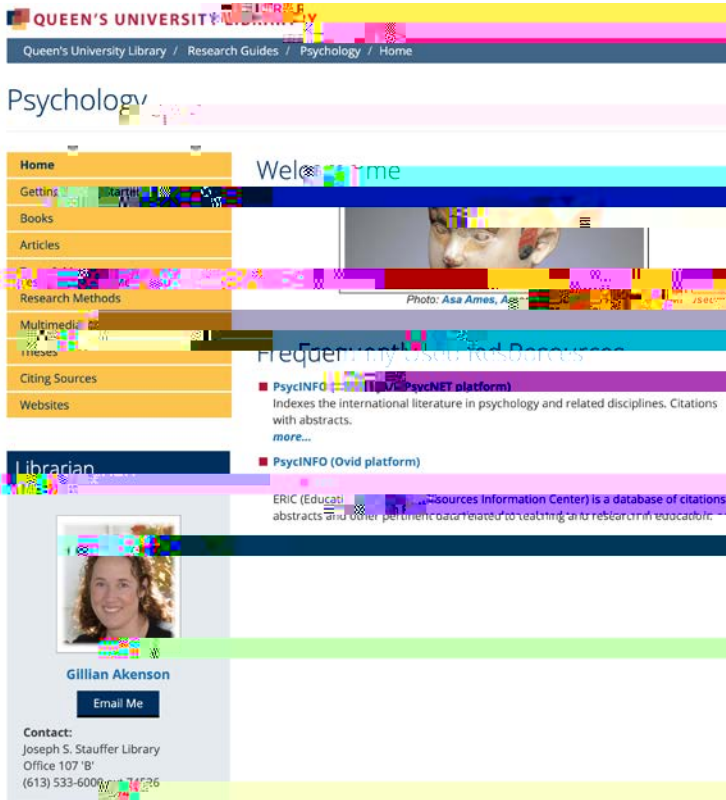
QUEEN'S UNIVERSITY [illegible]

Queen's University Library / Research Guides / Psychology / Home

Psychology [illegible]

Home
Getting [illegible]
Books
Articles
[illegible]
Research Methods
Multimedia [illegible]
Theses
Citing Sources
Websites

Librarian

Gillian Akenson

Email Me

Contact:
Joseph S. Stauffer Library
Office 107 'B'
(613) 533-6000 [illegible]

Wel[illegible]me

Photo: Asa Ames, A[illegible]

Frequent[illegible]

PsycINFO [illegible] PsycNET platform)
Indexes the international literature in psychology and related disciplines. Citations with abstracts.
more...

PsycINFO (Ovid platform)

ERIC (Educati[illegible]sources Information Center) is a database of citations abstracts and other pertinent data related to teaching and research in education. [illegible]